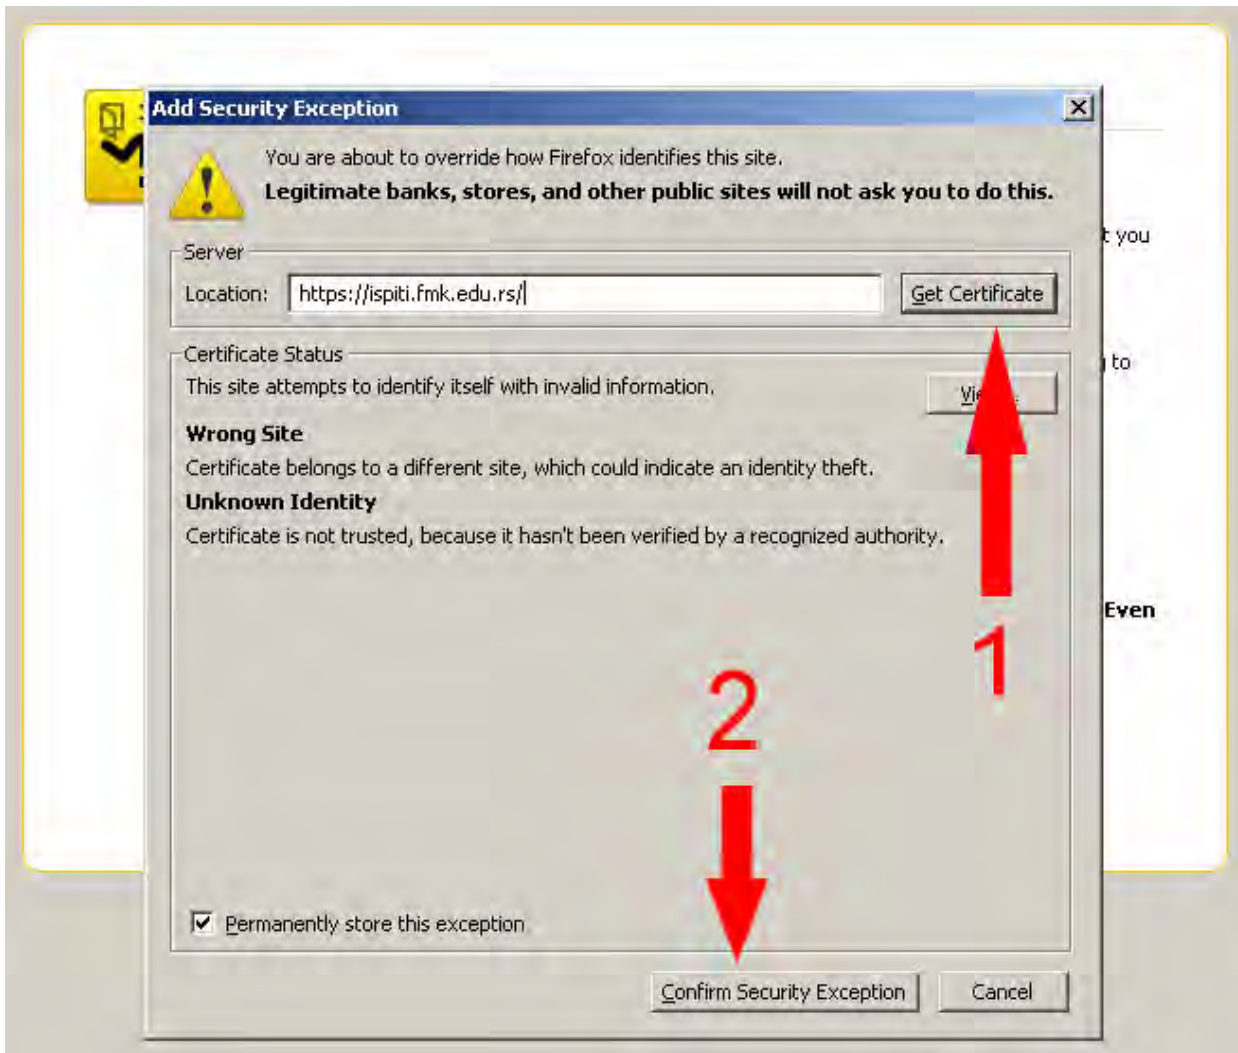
Add Security Exception

You are about to override how Firefox identifies this site.
Legitimate banks, stores, and other public sites will not ask you to do this.

Server
Location: https://ispiti.fmk.edu.rs/
Get Certificate

Certificate Status
This site attempts to identify itself with invalid information.
Vi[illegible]

Wrong Site
Certificate belongs to a different site, which could indicate an identity theft.

Unknown Identity
Certificate is not trusted, because it hasn't been verified by a recognized authority.

t you
to
Even

1
2

Permanently store this exception

Confirm Security Exception
Cancel